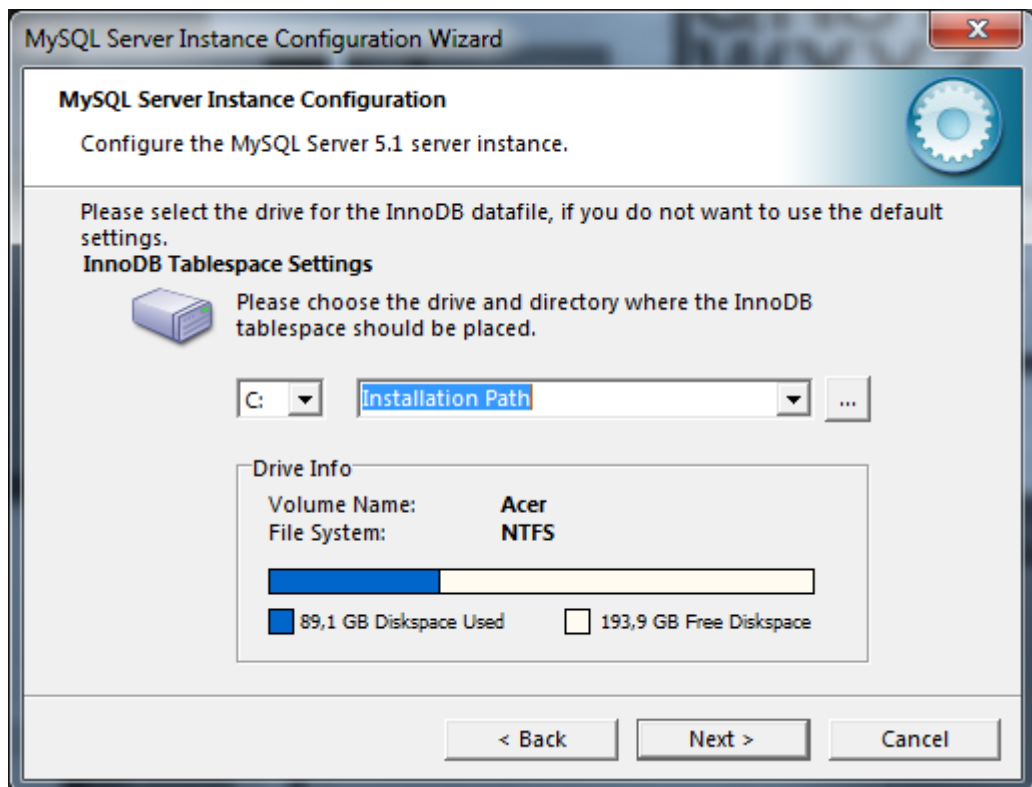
MySQL Server Instance Configuration Wizard

MySQL Server Instance Configuration

Configure the MySQL Server 5.1 server instance.

Please select the drive for the InnoDB datafile, if you do not want to use the default settings.

InnoDB Tablespace Settings

Please choose the drive and directory where the InnoDB tablespace should be placed.

C:

Installation Path

...

Drive Info

Volume Name: Acer
File System: NTFS

89,1 GB Diskspace Used

193,9 GB Free Diskspace

< Back

Next >

Cancel